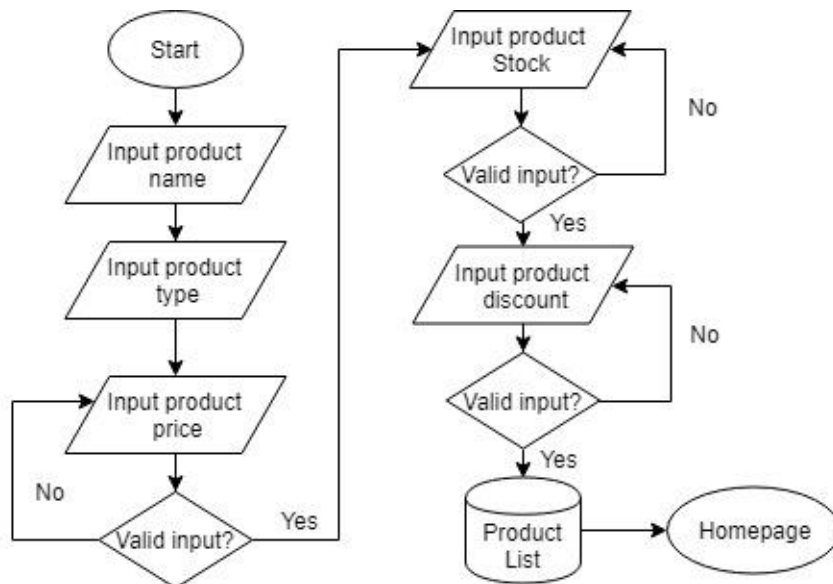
Start

Input product name

Input product type

Input product price

No

Valid input?

Yes

Input product Stock

No

Valid input?

Yes

Input product discount

No

Valid input?

Yes

Product List

Homepage